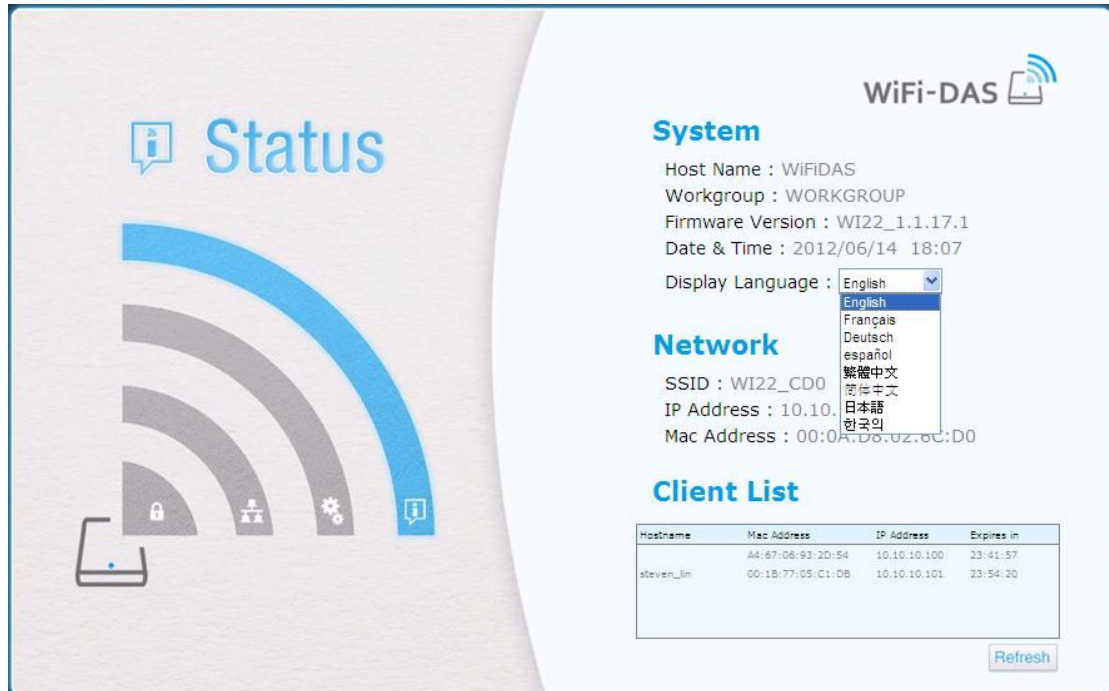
Status

WiFi-DAS

System

Host Name : WiFiDAS
Workgroup : WORKGROUP
Firmware Version : WI22_1.1.17.1
Date & Time : 2012/06/14 18:07
Display Language : English

English
Français
Deutsch
español
繁體中文
简体中文
日本語
한국의

Network

SSID : WI22_CD0
IP Address : 10.10.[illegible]
Mac Address : 00:0A:D8:02:6C:D0

Client List

| Hostname | Mac Address | IP Address | Expires in |
|---|---|---|---|
| | A4:67:06:93:2D:54 | 10.10.10.100 | 23:41:57 |
| steven_lin | 00:1B:77:05:C1:DB | 10.10.10.101 | 23:54:20 |

Refresh